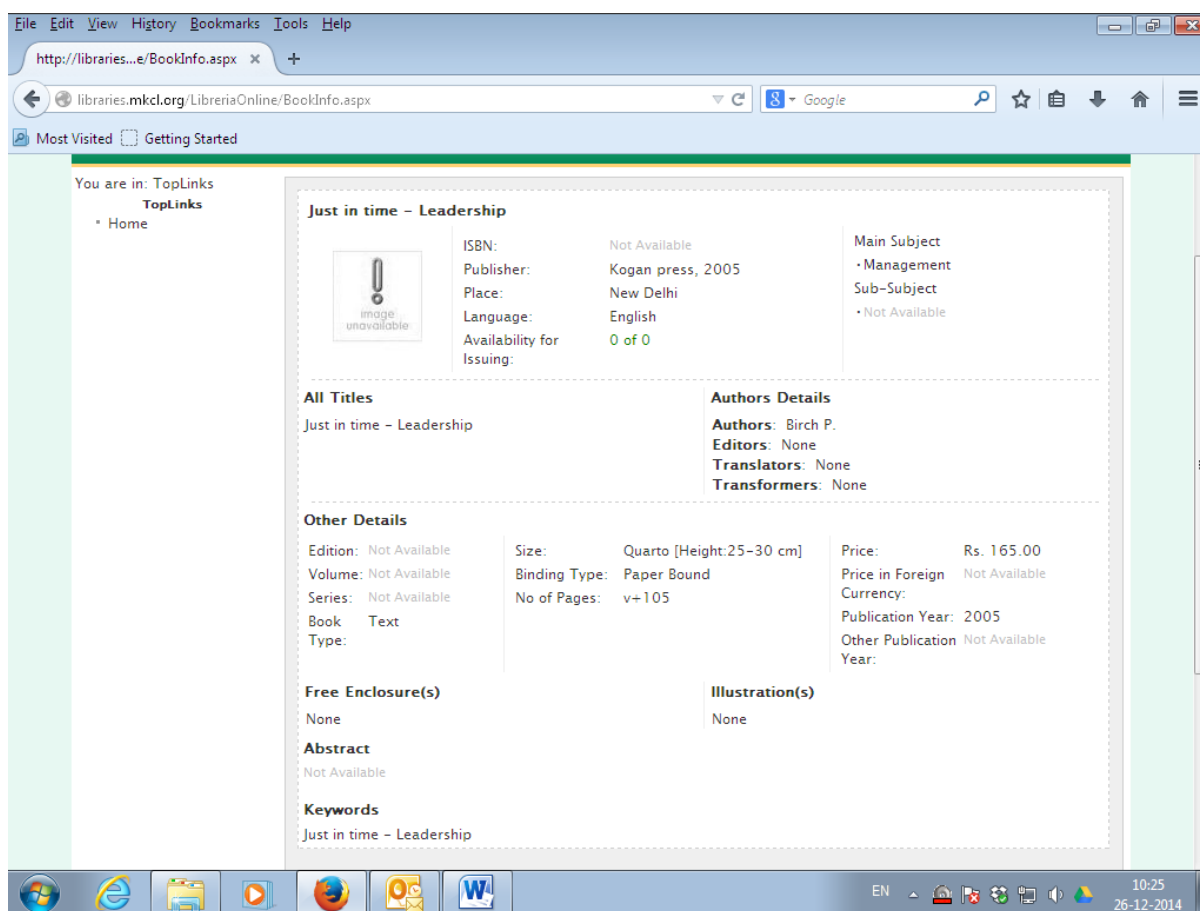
File Edit View History Bookmarks Tools Help

http://libraries...e/BookInfo.aspx ×

libraries.mkcl.org/LibreriaOnline/BookInfo.aspx

Google

Most Visited   Getting Started

You are in: TopLinks
TopLinks
• Home

Just in time - Leadership

image unavailable

| | |
|---|---|
| ISBN: | Not Available |
| Publisher: | Kogan press, 2005 |
| Place: | New Delhi |
| Language: | English |
| Availability for Issuing: | 0 of 0 |

Main Subject
• Management
Sub-Subject
• Not Available

All Titles
Just in time - Leadership

Authors Details
Authors: Birch P.
Editors: None
Translators: None
Transformers: None

Other Details

| | |
|---|---|
| Edition: | Not Available |
| Volume: | Not Available |
| Series: | Not Available |
| Book Type: | Text |

| | |
|---|---|
| Size: | Quarto [Height:25-30 cm] |
| Binding Type: | Paper Bound |
| No of Pages: | v+105 |

| | |
|---|---|
| Price: | Rs. 165.00 |
| Price in Foreign Currency: | Not Available |
| Publication Year: | 2005 |
| Other Publication Year: | Not Available |

Free Enclosure(s)
None

Illustration(s)
None

Abstract
Not Available

Keywords
Just in time - Leadership

EN
10:25
26-12-2014